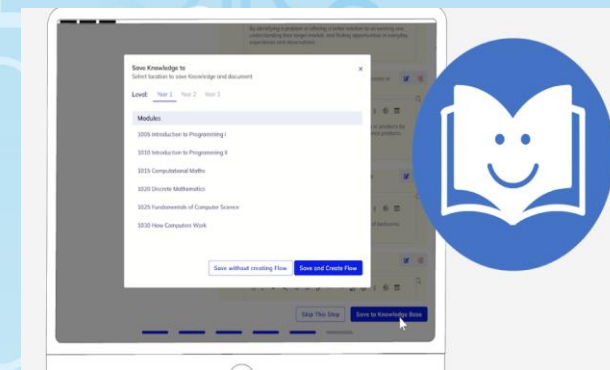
Save Knowledge to
Select location to save your knowledge and document

Level: Year 1 Year 2 Year 3

Modules

1005 Introduction to Programming I

1010 Introduction to Programming II

1015 Computational Maths

1020 Discrete Mathematics

1025 Fundamentals of Computer Science

1030 How Computers Work

Save without creating Flow
Save and Create Flow

Skip This Step
Save to Knowledge Base